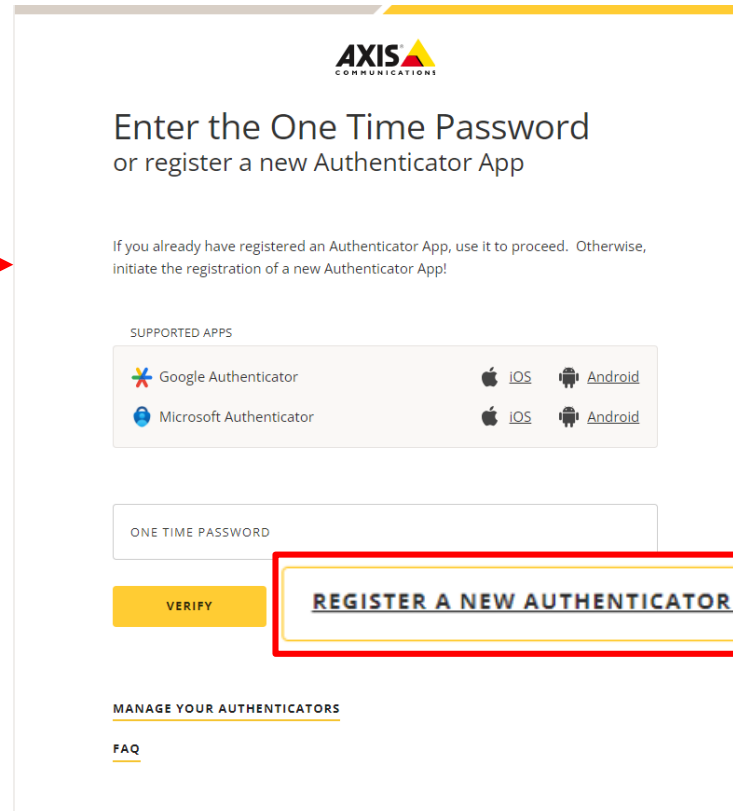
AXIS
COMMUNICATIONS

Enter the One Time Password
or register a new Authenticator App

If you already have registered an Authenticator App, use it to proceed. Otherwise, initiate the registration of a new Authenticator App!

SUPPORTED APPS

| | | |
|---|---|---|
| Google Authenticator | iOS | Android |
| Microsoft Authenticator | iOS | Android |

ONE TIME PASSWORD

VERIFY

REGISTER A NEW AUTHENTICATOR

MANAGE YOUR AUTHENTICATORS

FAQ